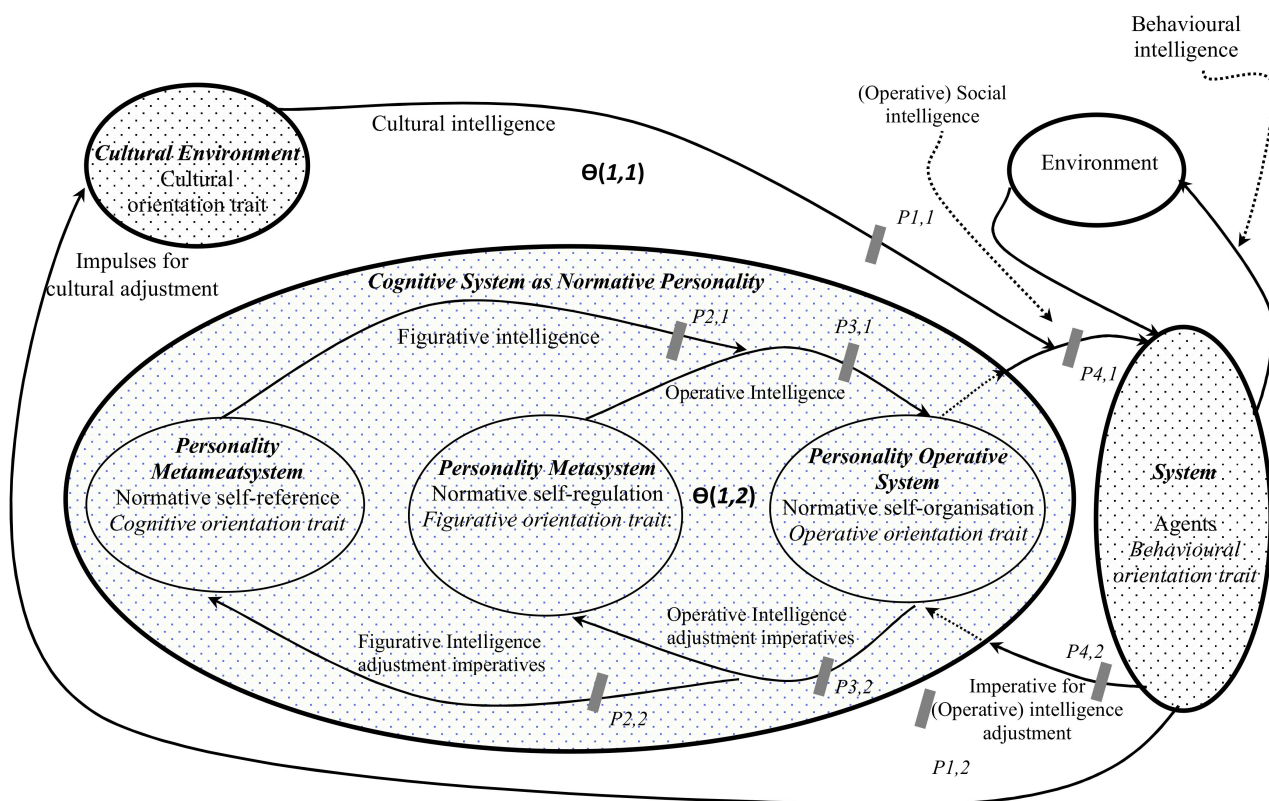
Behavioural intelligence

(Operative) Social intelligence

Cultural intelligence

*Cultural Environment*
Cultural orientation trait

Θ(*1,1*)

Environment

*P1,1*

Impulses for cultural adjustment

*Cognitive System as Normative Personality*

*P2,1*

Figurative intelligence

*P3,1*

Operative Intelligence

*P4,1*

*Personality Metameatsystem*
Normative self-reference
*Cognitive orientation trait*

*Personality Metasystem*
Normative self-regulation
*Figurative orientation trait*:

Θ(*1,2*)

*Personality Operative System*
Normative self-organisation
*Operative orientation trait*

*System*
Agents
*Behavioural orientation trait*

Operative Intelligence adjustment imperatives

Figurative Intelligence adjustment imperatives

*P4,2*

*P3,2*

*P2,2*

Imperative for (Operative) intelligence adjustment

*P1,2*